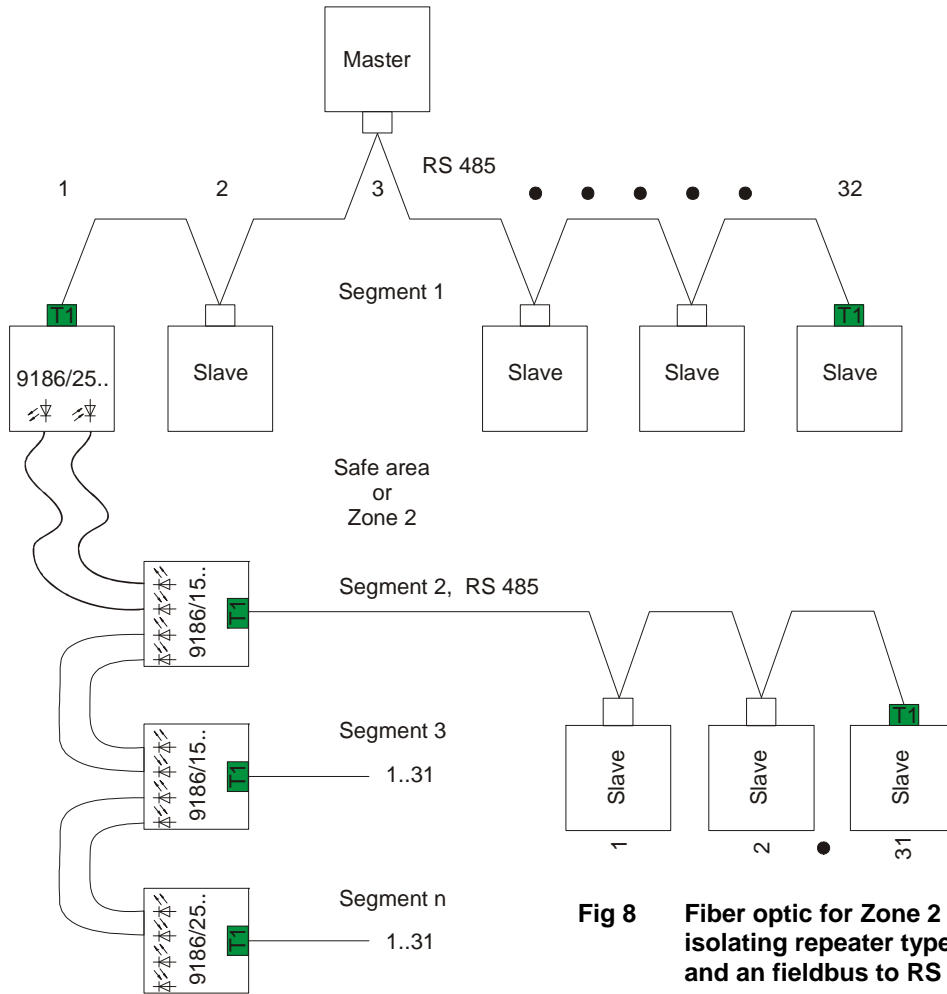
Master

RS 485

1 2 3 32

Segment 1

T1

9186/25..

Slave

Slave

Slave

T1

Slave

Safe area
or
Zone 2

9186/15..

T1

Segment 2, RS 485

Segment 3

9186/15..

T1

1..31

Segment n

9186/25..

T1

1..31

Slave

Slave

T1

Slave

1 2 31

Fig 8 Fiber optic for Zone 2
isolating repeater type
and an fieldbus to RS